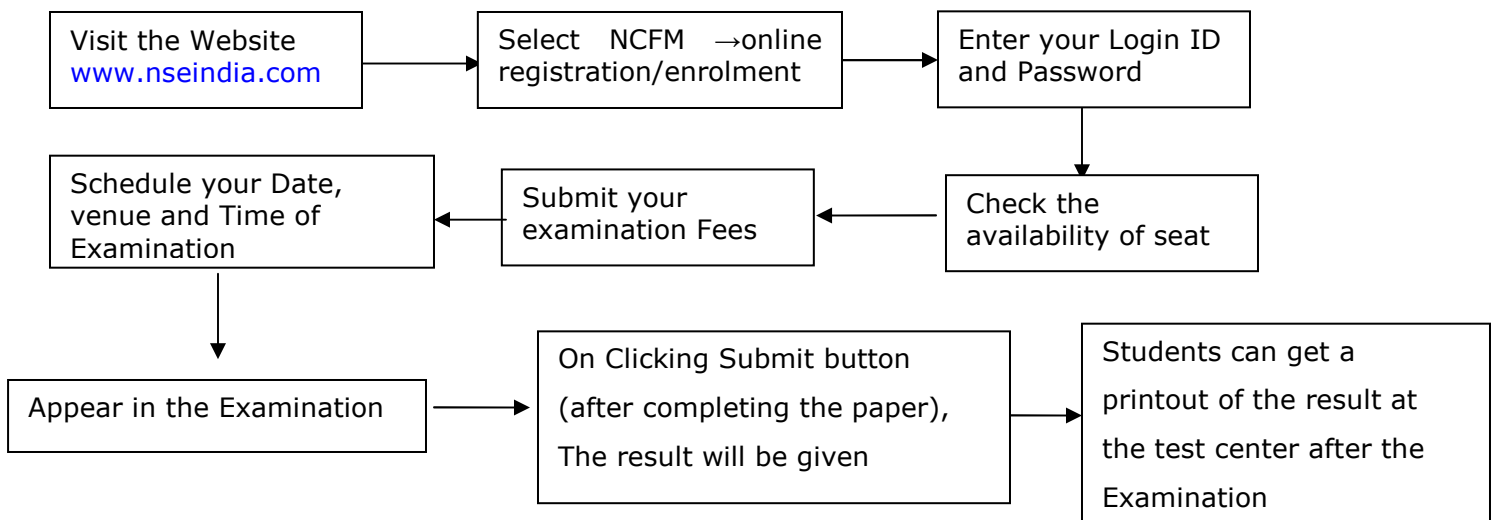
Visit the Website www.nseindia.com

Select NCFM →online registration/enrolment

Enter your Login ID and Password

Check the availability of seat

Submit your examination Fees

Schedule your Date, venue and Time of Examination

Appear in the Examination

On Clicking Submit button (after completing the paper), The result will be given

Students can get a printout of the result at the test center after the Examination